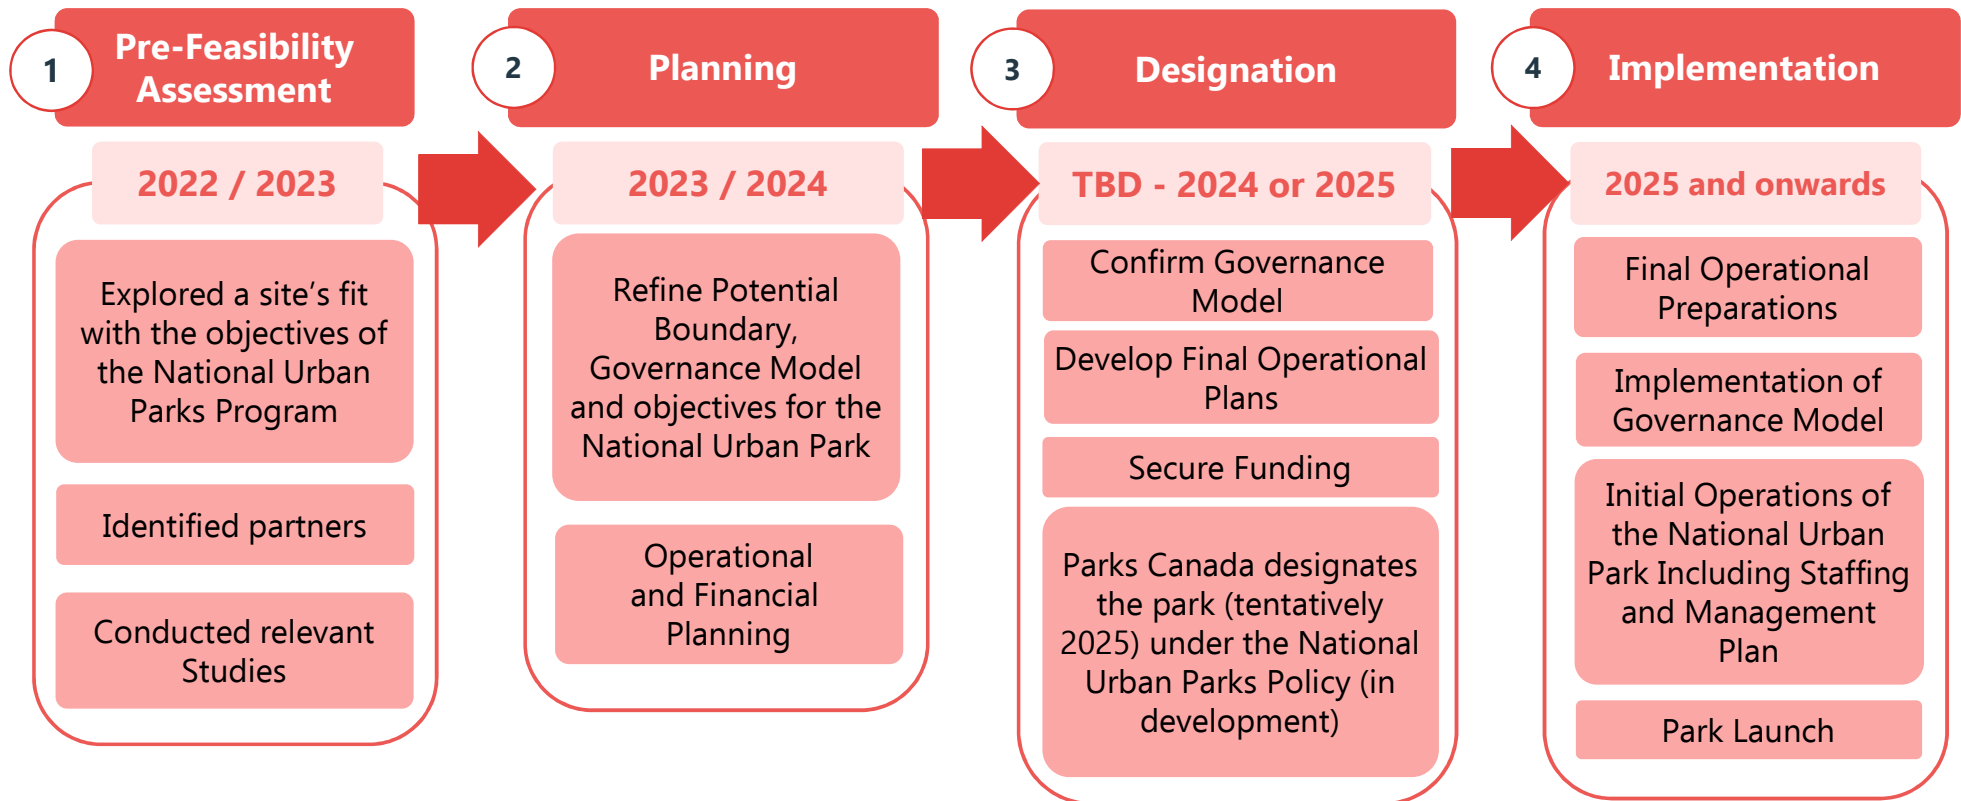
1 Pre-Feasibility Assessment

2022 / 2023

Explored a site's fit with the objectives of the National Urban Parks Program

Identified partners

Conducted relevant Studies

2 Planning

2023 / 2024

Refine Potential Boundary, Governance Model and objectives for the National Urban Park

Operational and Financial Planning

3 Designation

TBD - 2024 or 2025

Confirm Governance Model

Develop Final Operational Plans

Secure Funding

Parks Canada designates the park (tentatively 2025) under the National Urban Parks Policy (in development)

4 Implementation

2025 and onwards

Final Operational Preparations

Implementation of Governance Model

Initial Operations of the National Urban Park Including Staffing and Management Plan

Park Launch